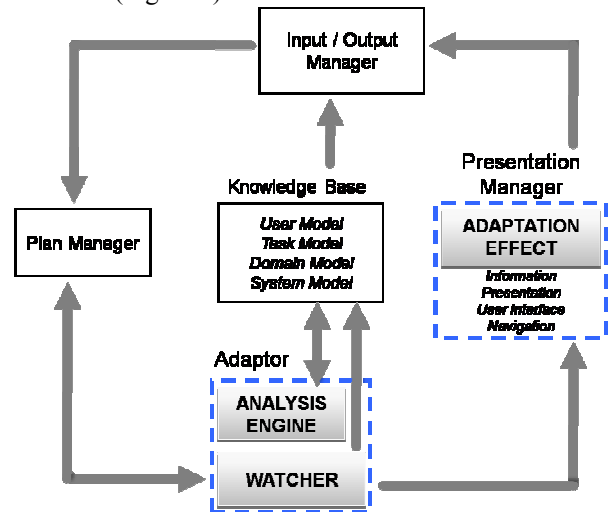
Input / Output Manager

Presentation Manager

Knowledge Base

Plan Manager

User Model
Task Model
Domain Model
System Model

ADAPTATION EFFECT

Information
Presentation
User Interface
Navigation

Adaptor

ANALYSIS ENGINE

WATCHER